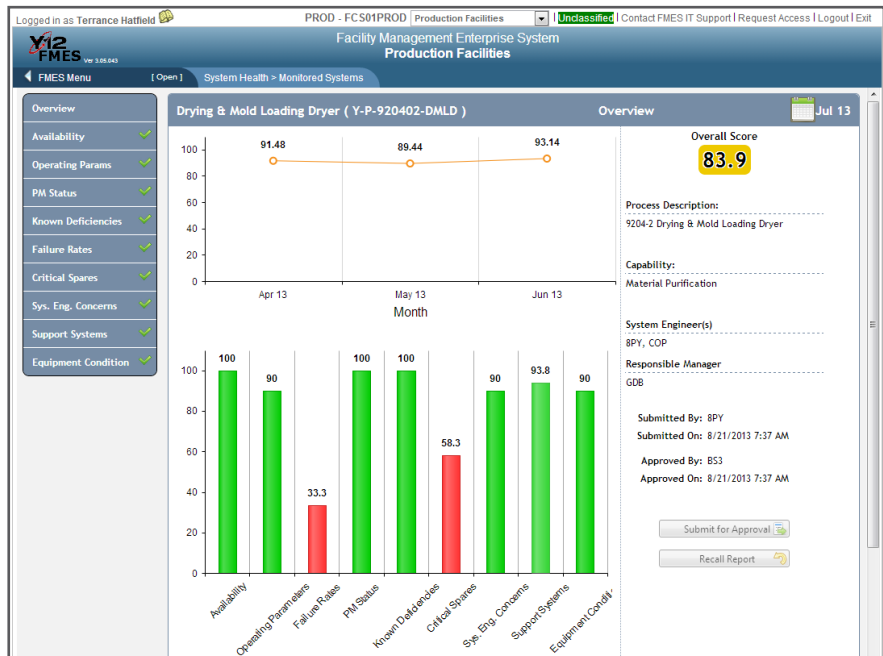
Logged in as Terrance Hatfield

PROD - FCS01PROD | Production Facilities | Unclassified | Contact FMES IT Support | Request Access | Logout | Exit

Y12 FMES Ver 3.05.043

Facility Management Enterprise System
Production Facilities

FMES Menu [ Open ] System Health > Monitored Systems

Overview
Availability
Operating Params
PM Status
Known Deficiencies
Failure Rates
Critical Spares
Sys. Eng. Concerns
Support Systems
Equipment Condition

Drying & Mold Loading Dryer ( Y-P-920402-DMLD ) Overview Jul 13

| Month | Score |
|---|---|
| Apr 13 | 91.48 |
| May 13 | 89.44 |
| Jun 13 | 93.14 |

100
80
60
40
20
0
Month

| Category | Score |
|---|---|
| Availability | 100 |
| Operating Parameters | 90 |
| Failure Rates | 33.3 |
| PM Status | 100 |
| Known Deficiencies | 100 |
| Critical Spares | 58.3 |
| Sys. Eng. Concerns | 90 |
| Support Systems | 93.8 |
| Equipment Conditi | 90 |

100
80
60
40
20
0

Overall Score
83.9

Process Description:
9204-2 Drying & Mold Loading Dryer

Capability:
Material Purification

System Engineer(s)
8PY, COP

Responsible Manager
GDB

Submitted By: 8PY
Submitted On: 8/21/2013 7:37 AM

Approved By: BS3
Approved On: 8/21/2013 7:37 AM

Submit for Approval

Recall Report